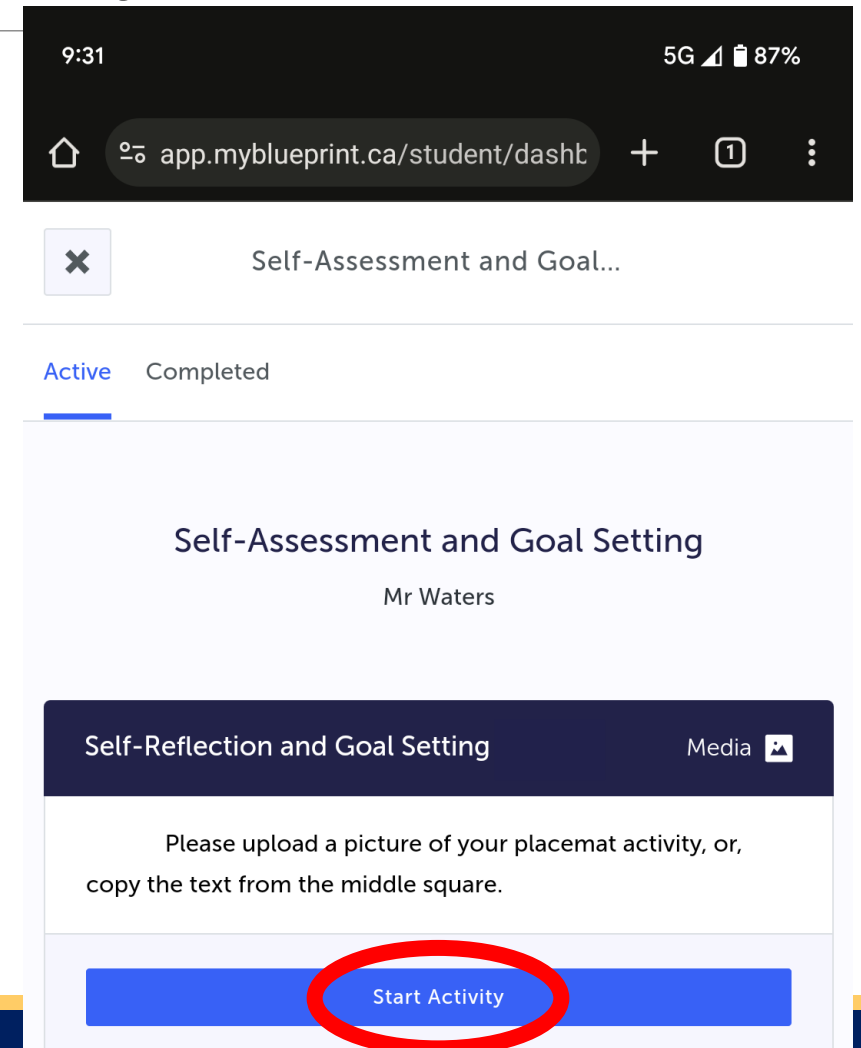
9:31

5G 87%

app.myblueprint.ca/student/dashb

1

Self-Assessment and Goal...

Active Completed

Self-Assessment and Goal Setting

Mr Waters

Self-Reflection and Goal Setting

Media

Please upload a picture of your placemat activity, or, copy the text from the middle square.

Start Activity